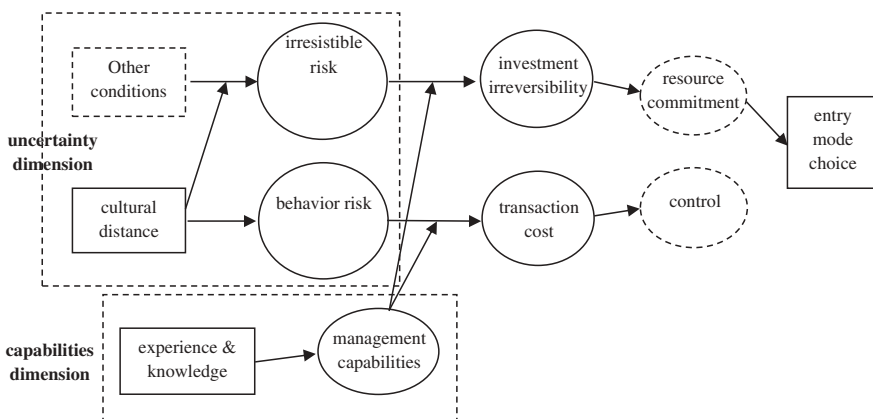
Other conditions

irresistible risk

investment irreversibility

resource commitment

entry mode choice

uncertainty dimension

cultural distance

behavior risk

transaction cost

control

capabilities dimension

experience & knowledge

management capabilities